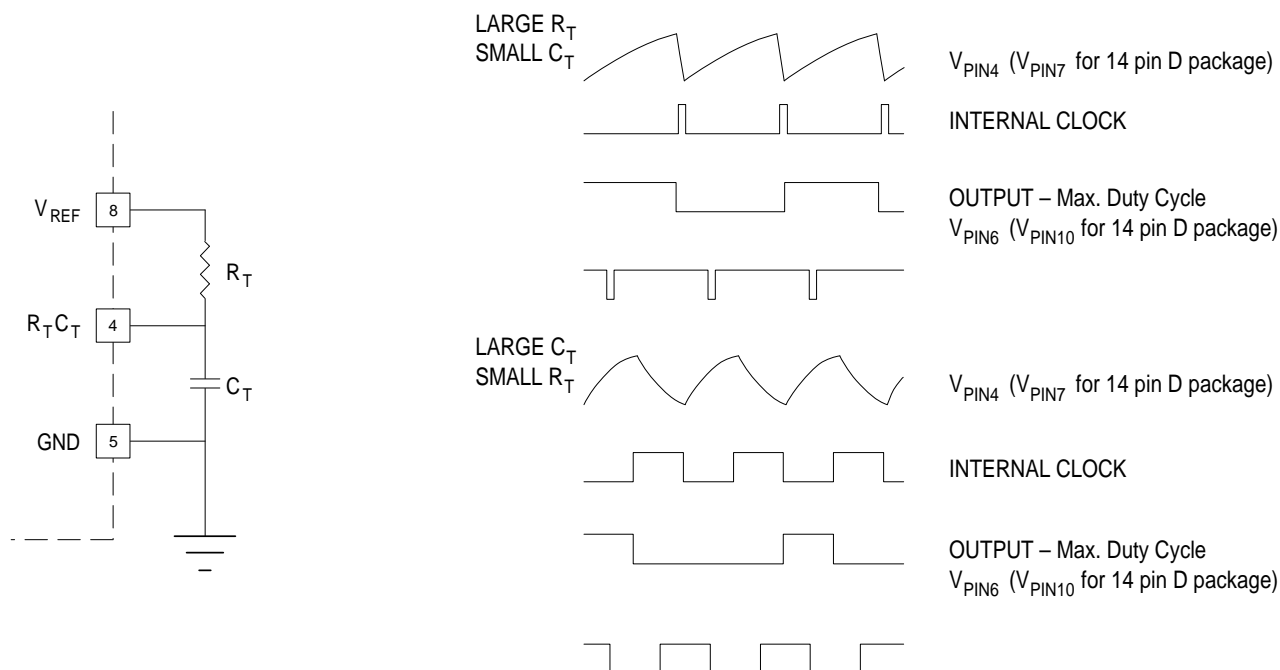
$V_{REF}$ 8

$R_T$

$R_TC_T$ 4

$C_T$

GND 5

LARGE $R_T$
SMALL $C_T$

$V_{PIN4}$ ($V_{PIN7}$ for 14 pin D package)

INTERNAL CLOCK

OUTPUT – Max. Duty Cycle
$V_{PIN6}$ ($V_{PIN10}$ for 14 pin D package)

LARGE $C_T$
SMALL $R_T$

$V_{PIN4}$ ($V_{PIN7}$ for 14 pin D package)

INTERNAL CLOCK

OUTPUT – Max. Duty Cycle
$V_{PIN6}$ ($V_{PIN10}$ for 14 pin D package)